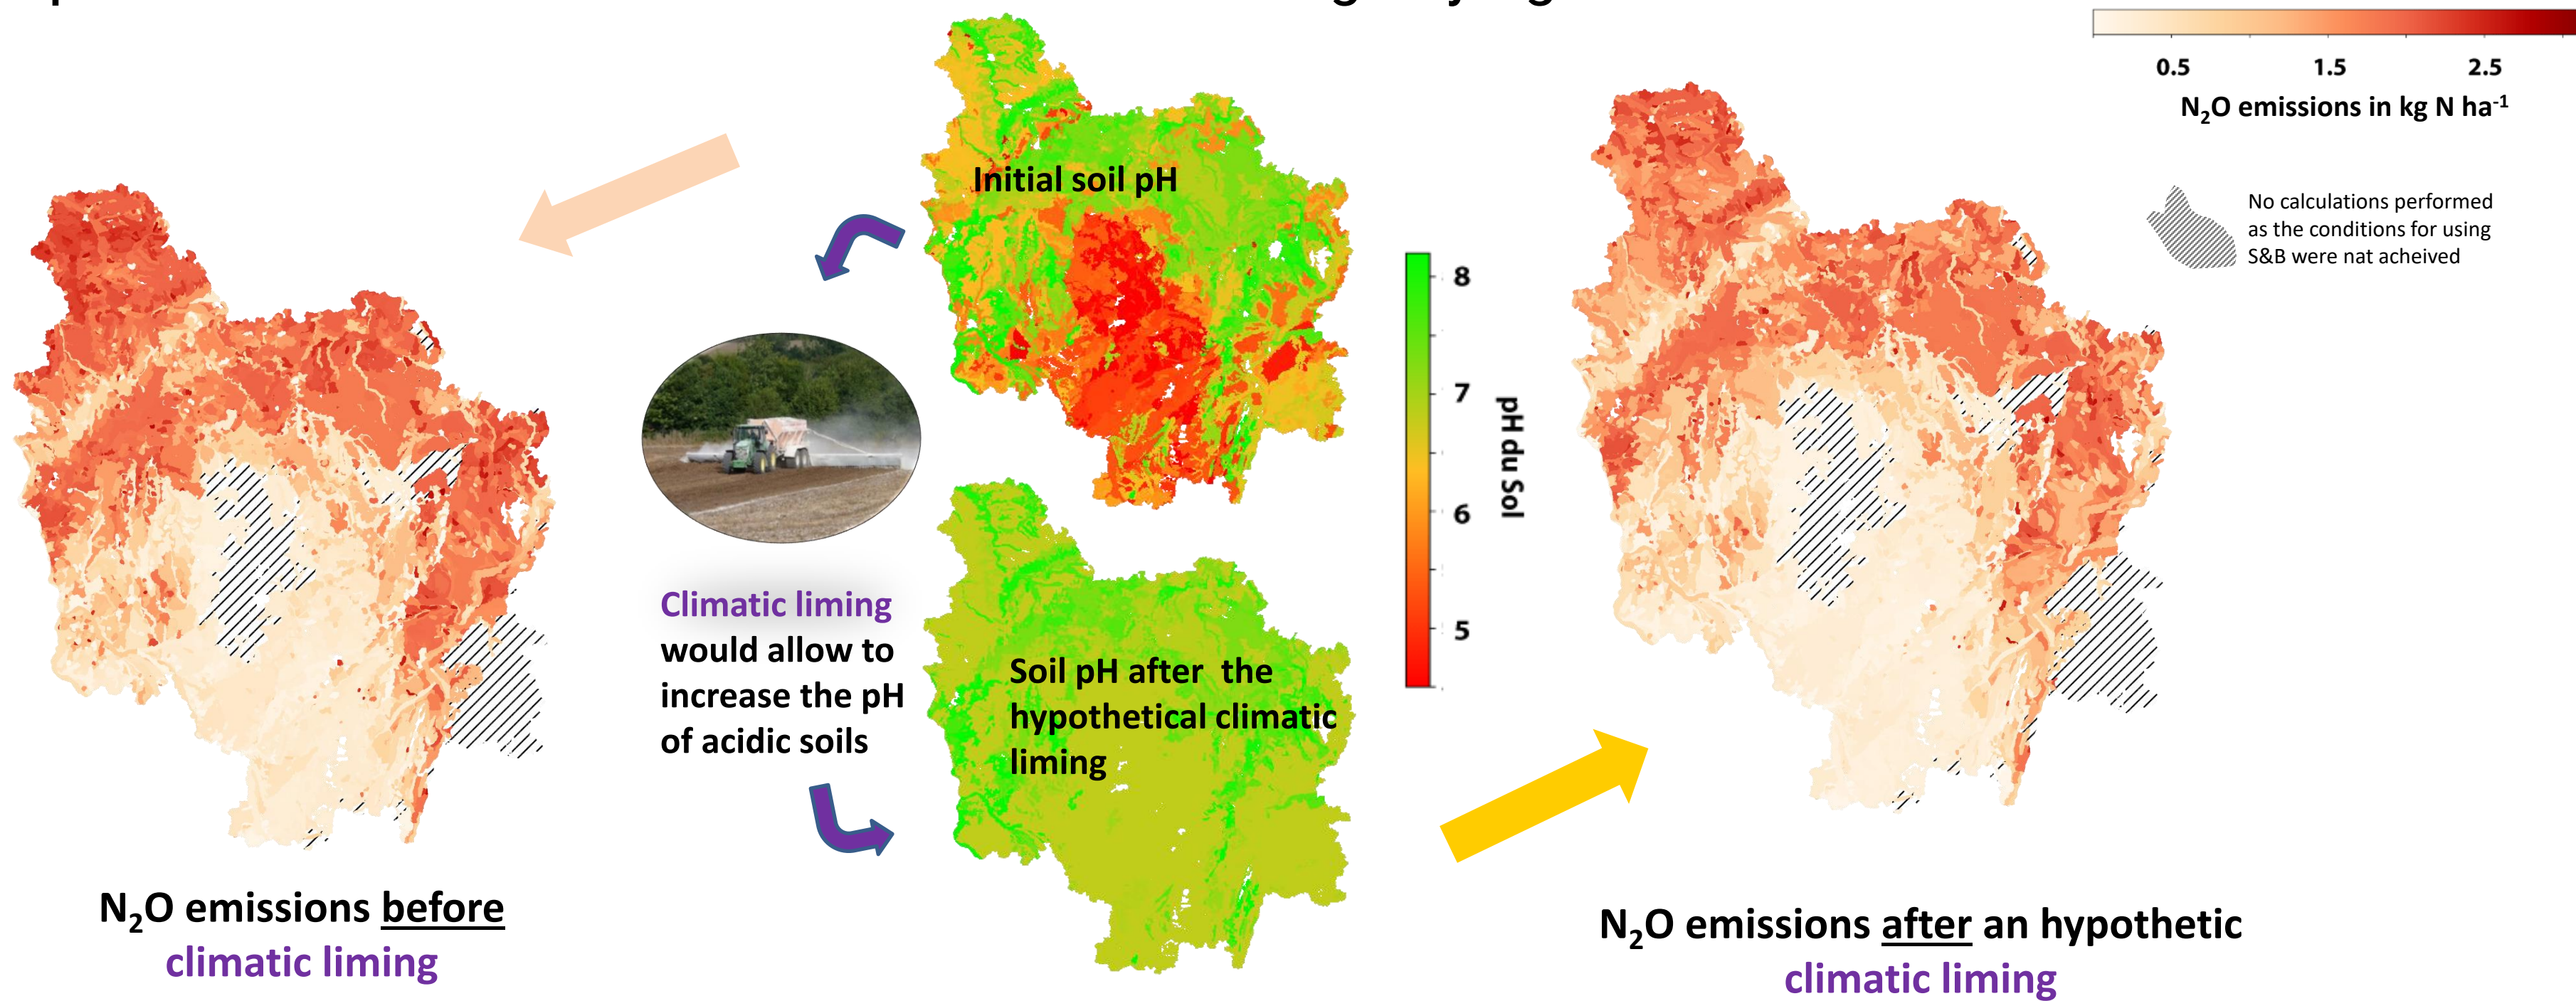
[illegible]

0.5 1.5 2.5

$N_2O$ emissions in kg N $ha^{-1}$

No calculations performed as the conditions for using S&B were nat acheived

Initial soil pH

8
7
6
5

pH du Sol

Climatic liming would allow to increase the pH of acidic soils

Soil pH after the hypothetical climatic liming

$N_2O$ emissions before climatic liming

$N_2O$ emissions after an hypothetic climatic liming